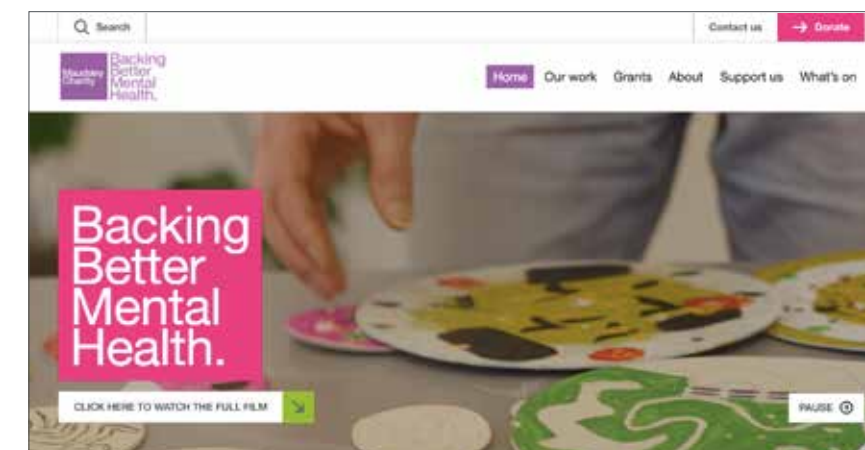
Search

Contact us

Donate

Maudsley Charity

Backing Better Mental Health.

Home

Our work

Grants

About

Support us

What's on

Backing Better Mental Health.

CLICK HERE TO WATCH THE FULL FILM

PAUSE